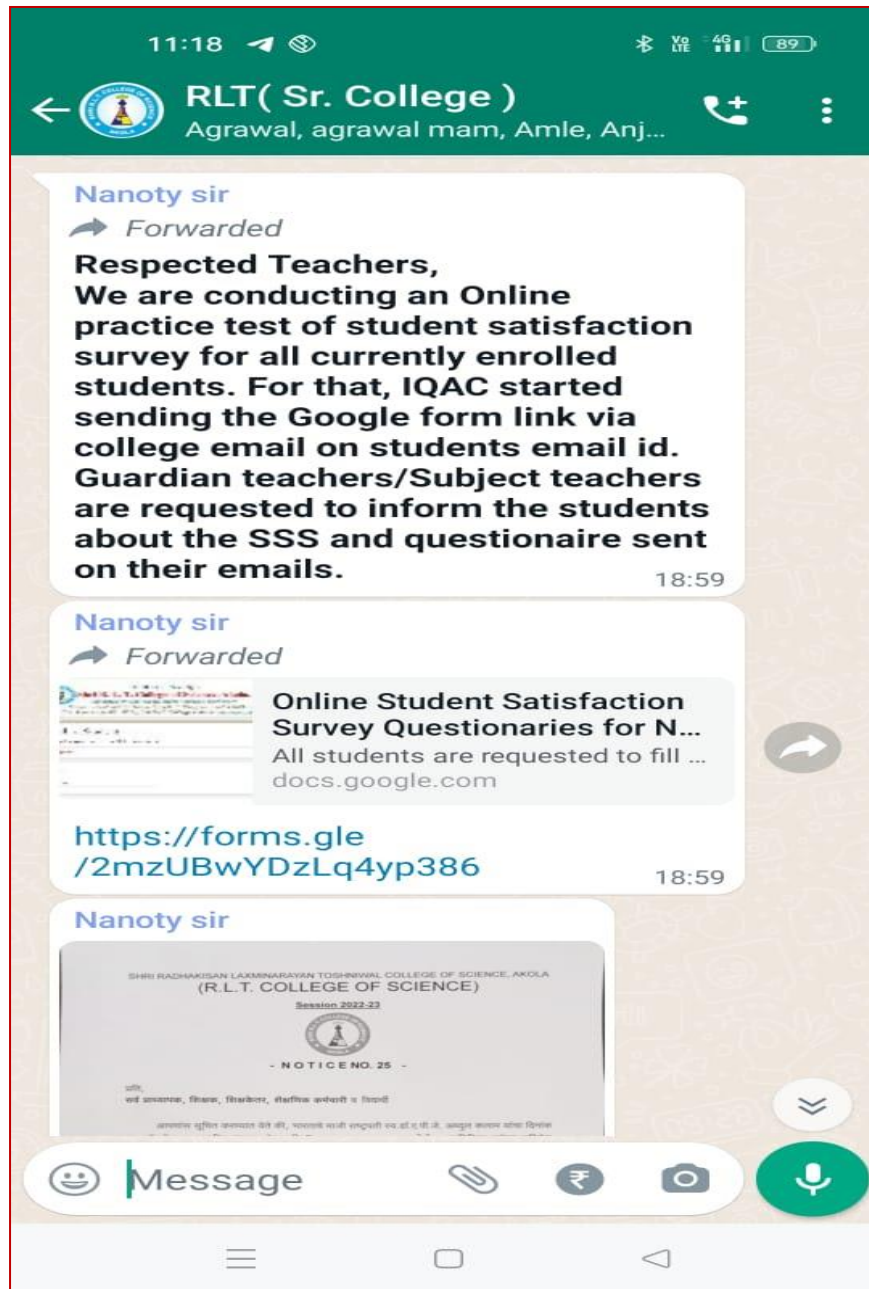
11:18

Vo LTE 4G 89

RLT( Sr. College )
Agrawal, agrawal mam, Amle, Anj...

Nanoty sir
Forwarded
Respected Teachers,
We are conducting an Online practice test of student satisfaction survey for all currently enrolled students. For that, IQAC started sending the Google form link via college email on students email id. Guardian teachers/Subject teachers are requested to inform the students about the SSS and questionaire sent on their emails.
18:59

Nanoty sir
Forwarded
Online Student Satisfaction Survey Questionaries for N...
All students are requested to fill ...
docs.google.com
https://forms.gle/2mzUBwYDzLq4yp386
18:59

Nanoty sir
SHRI RADHAKISAN LAXMINARAYAN TOSHNIWAL COLLEGE OF SCIENCE, AKOLA
(R.L.T. COLLEGE OF SCIENCE)
Session 2022-23
- NOTICE NO. 25 -
प्रति,
सर्व प्राध्यापक, शिक्षक, शिक्षकेतर, शैक्षणिक कर्मचारी व विद्यार्थी
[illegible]

Message